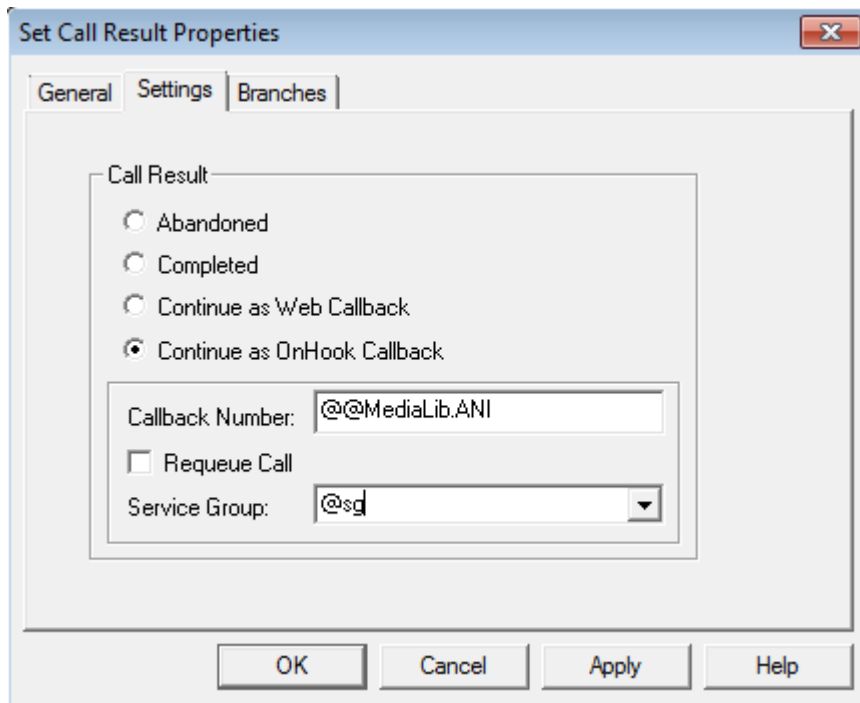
Set Call Result Properties

General | Settings | Branches

Call Result

Abandoned

Completed

Continue as Web Callback

Continue as OnHook Callback

Callback Number: @@MediaLib.ANI

Requeue Call

Service Group: @sg

OK | Cancel | Apply | Help